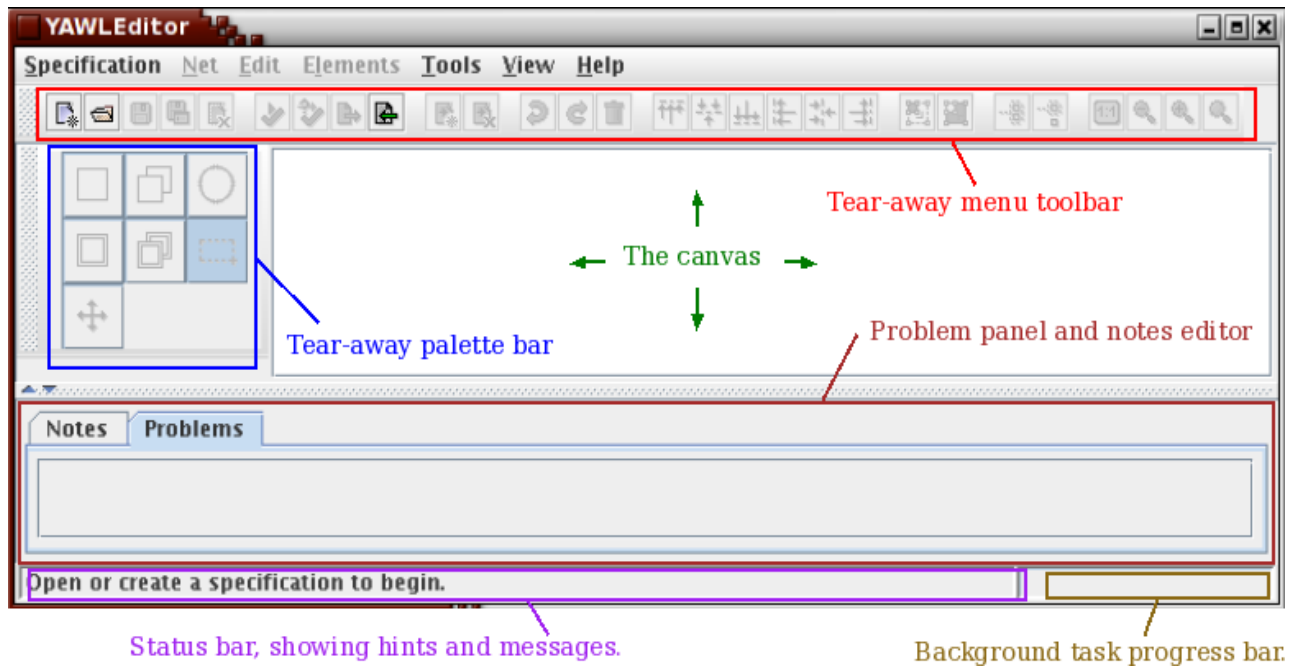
YAWLEditor

Specification Net Edit Elements Tools View Help

Tear-away menu toolbar

The canvas

Tear-away palette bar

Problem panel and notes editor

Notes Problems

Open or create a specification to begin.

Status bar, showing hints and messages.

Background task progress bar.